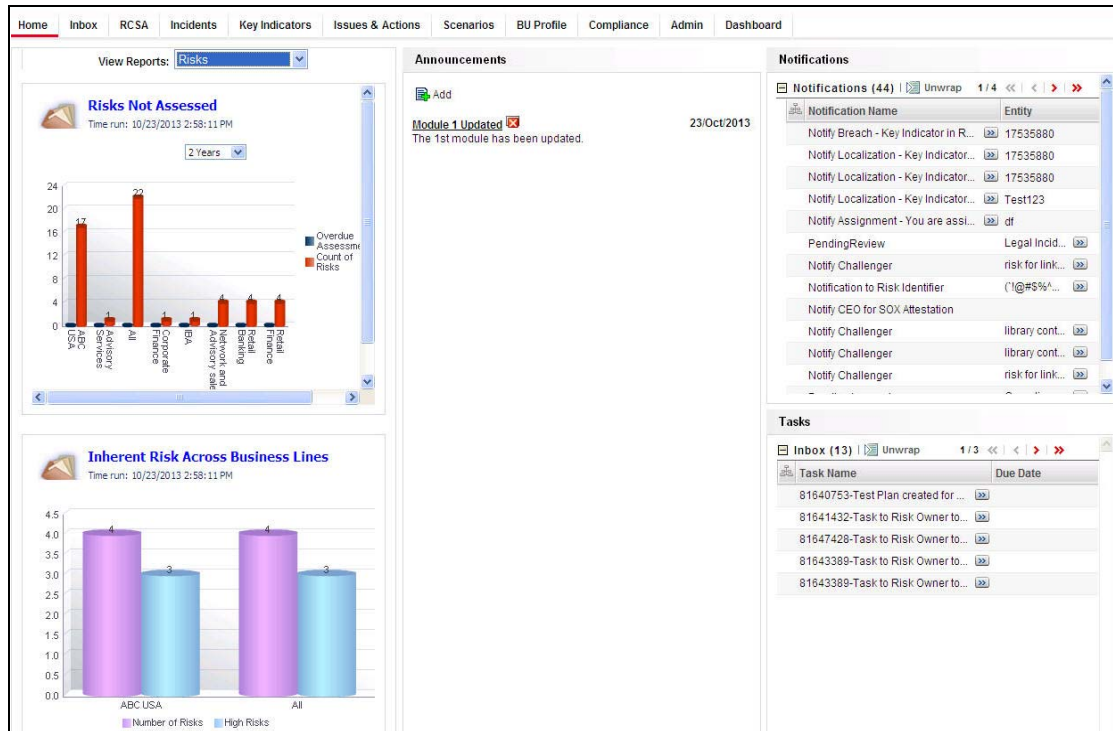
Home Inbox RCSA Incidents Key Indicators Issues & Actions Scenarios BU Profile Compliance Admin Dashboard

View Reports: Risks

Risks Not Assessed
Time run: 10/23/2013 2:58:11 PM

2 Years

24
20
16
12
8
4
0

17
22
1
1
1
4
4
4

ABC USA
Advisory Services
All
Corporate Finance
IBA
Network and Advisory sale
Retail Banking
Retail Finance

Overdue Assessme
Count of Risks

Inherent Risk Across Business Lines
Time run: 10/23/2013 2:58:11 PM

4.5
4.0
3.5
3.0
2.5
2.0
1.5
1.0
0.5
0.0

4
3
4
3

ABC USA
All

Number of Risks High Risks

Announcements

Add

Module 1 Updated 23/Oct/2013
The 1st module has been updated.

Notifications

Notifications (44) | Unwrap 1/4

| Notification Name | Entity |
|---|---|
| Notify Breach - Key Indicator in R... | 17535880 |
| Notify Localization - Key Indicator... | 17535880 |
| Notify Localization - Key Indicator... | 17535880 |
| Notify Localization - Key Indicator... | Test123 |
| Notify Assignment - You are assi... | df |
| PendingReview | Legal Incid... |
| Notify Challenger | risk for link... |
| Notification to Risk Identifier | ('!@#$%^... |
| Notify CEO for SOX Attestation | |
| Notify Challenger | library cont... |
| Notify Challenger | library cont... |
| Notify Challenger | risk for link... |

Tasks

Inbox (13) | Unwrap 1/3

| Task Name | Due Date |
|---|---|
| 81640753-Test Plan created for ... | |
| 81641432-Task to Risk Owner to... | |
| 81647428-Task to Risk Owner to... | |
| 81643389-Task to Risk Owner to... | |
| 81643389-Task to Risk Owner to... | |